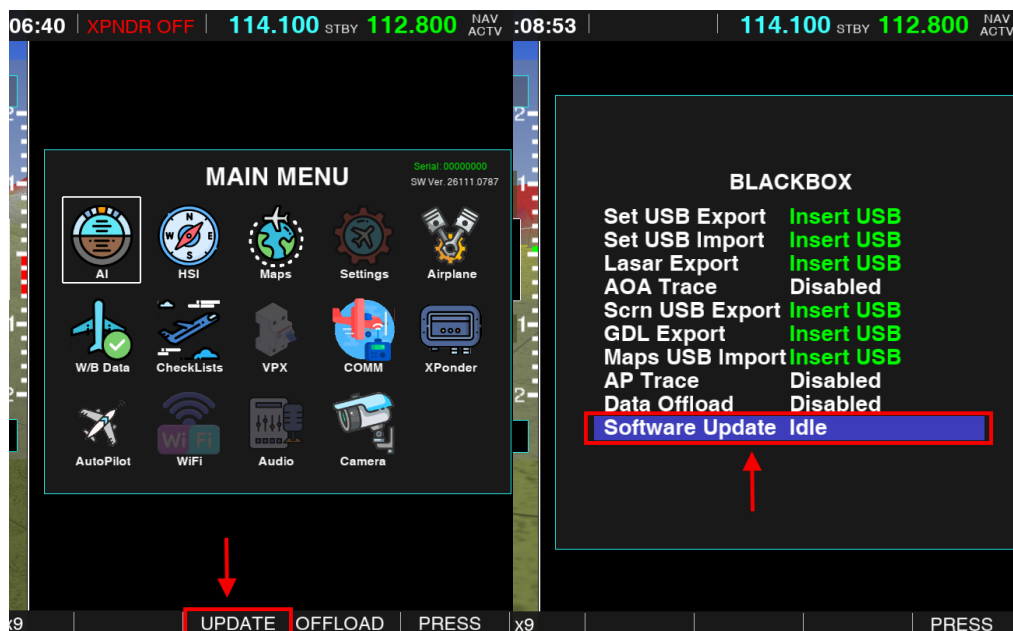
06:40 XPNDR OFF 114.100 STBY 112.800 NAV ACTV

MAIN MENU
Serial: 00000000
SW Ver. 26111.0787

AI
HSI
Maps
Settings
Airplane
W/B Data
CheckLists
VPX
COMM
XPonder
AutoPilot
WiFi
Audio
Camera

x9 UPDATE OFFLOAD PRESS

:08:53 114.100 STBY 112.800 NAV ACTV

BLACKBOX

| | |
|---|---|
| Set USB Export | Insert USB |
| Set USB Import | Insert USB |
| Lasar Export | Insert USB |
| AOA Trace | Disabled |
| Scrn USB Export | Insert USB |
| GDL Export | Insert USB |
| Maps USB Import | Insert USB |
| AP Trace | Disabled |
| Data Offload | Disabled |
| Software Update | Idle |

x9 PRESS